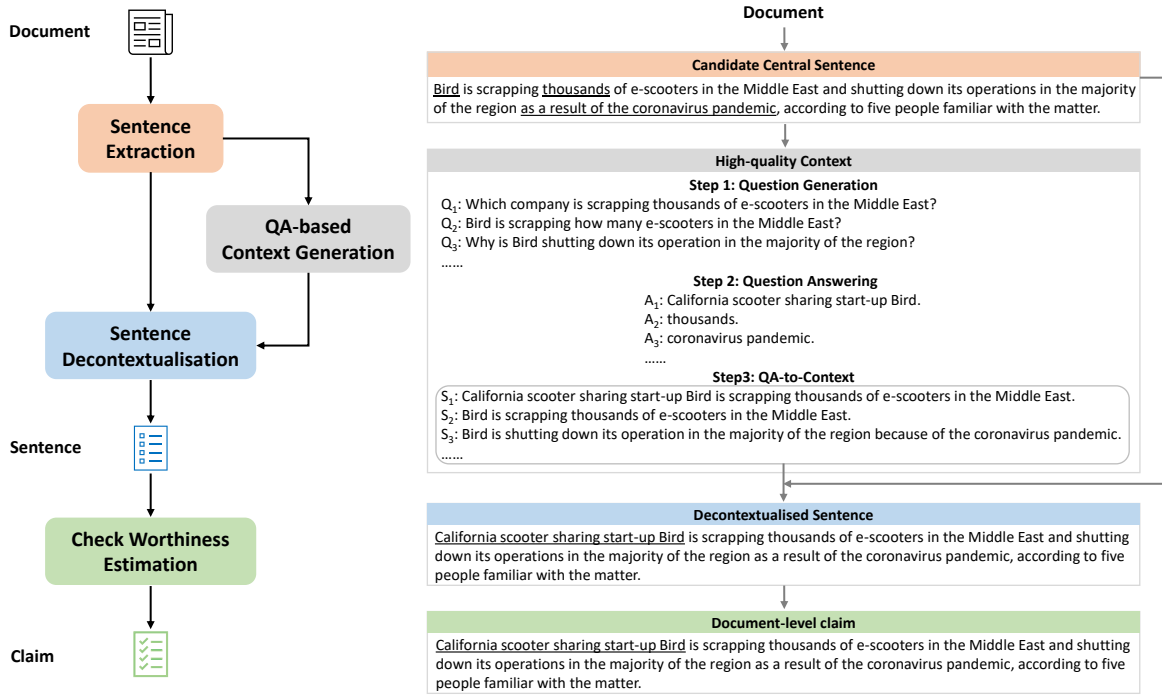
Document

Sentence Extraction

QA-based Context Generation

Sentence Decontextualisation

Sentence

Check Worthiness Estimation

Claim

Document

Candidate Central Sentence

Bird is scrapping thousands of e-scooters in the Middle East and shutting down its operations in the majority of the region as a result of the coronavirus pandemic, according to five people familiar with the matter.

High-quality Context

Step 1: Question Generation

$Q_1$: Which company is scrapping thousands of e-scooters in the Middle East?
$Q_2$: Bird is scrapping how many e-scooters in the Middle East?
$Q_3$: Why is Bird shutting down its operation in the majority of the region?
……

Step 2: Question Answering

$A_1$: California scooter sharing start-up Bird.
$A_2$: thousands.
$A_3$: coronavirus pandemic.
……

Step3: QA-to-Context

$S_1$: California scooter sharing start-up Bird is scrapping thousands of e-scooters in the Middle East.
$S_2$: Bird is scrapping thousands of e-scooters in the Middle East.
$S_3$: Bird is shutting down its operation in the majority of the region because of the coronavirus pandemic.
……

Decontextualised Sentence

California scooter sharing start-up Bird is scrapping thousands of e-scooters in the Middle East and shutting down its operations in the majority of the region as a result of the coronavirus pandemic, according to five people familiar with the matter.

Document-level claim

California scooter sharing start-up Bird is scrapping thousands of e-scooters in the Middle East and shutting down its operations in the majority of the region as a result of the coronavirus pandemic, according to five people familiar with the matter.